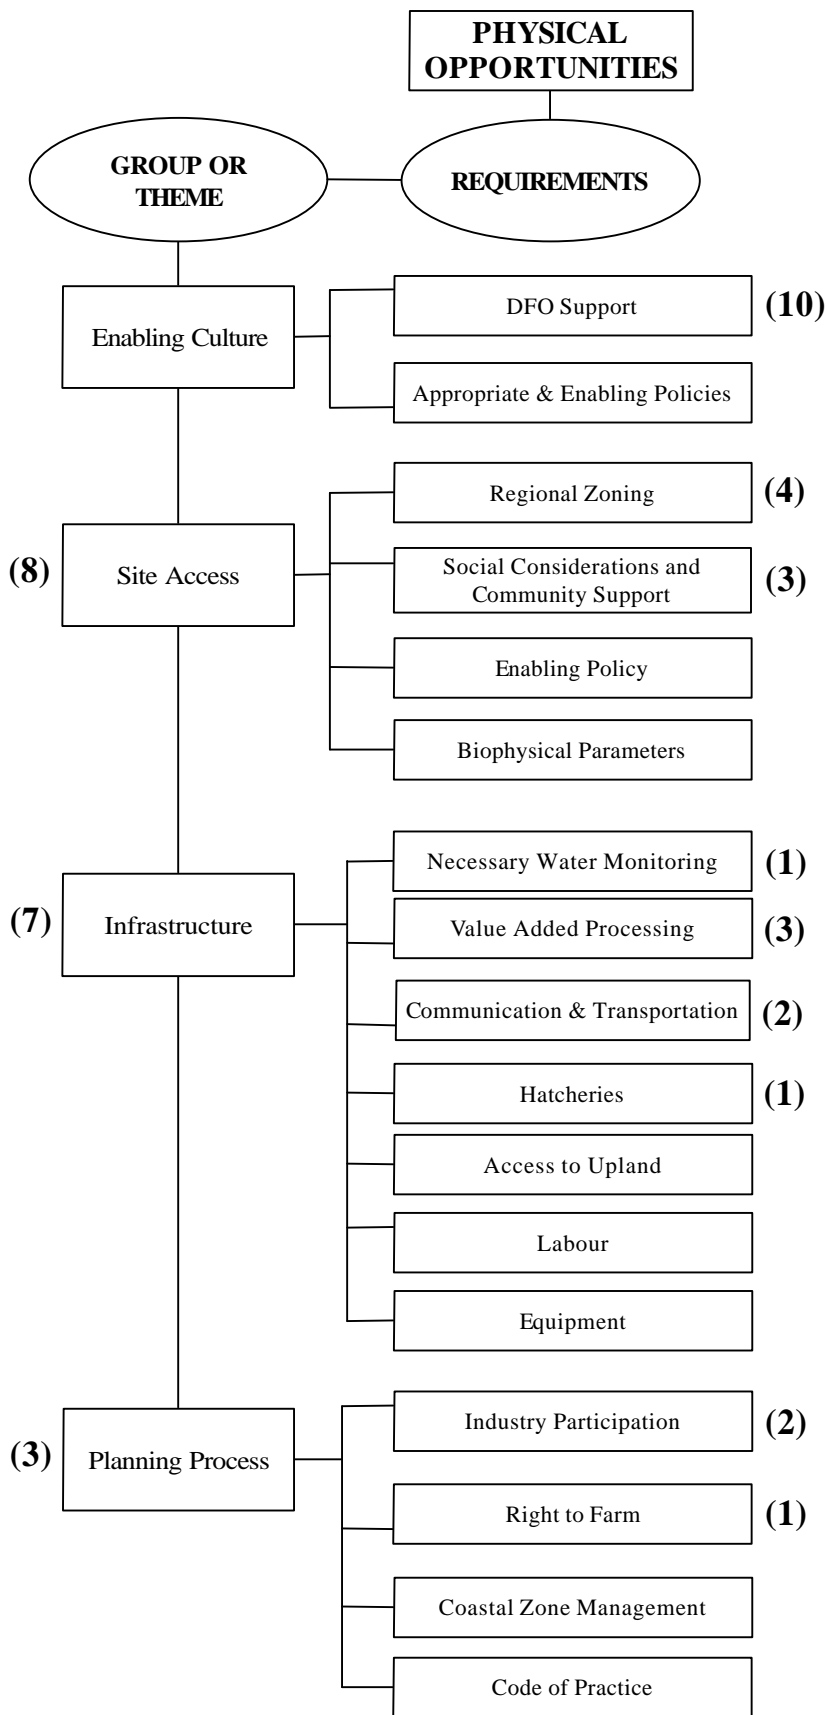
PHYSICAL OPPORTUNITIES

GROUP OR THEME

REQUIREMENTS

Enabling Culture

DFO Support (10)

Appropriate & Enabling Policies

(8) Site Access

Regional Zoning (4)

Social Considerations and Community Support (3)

Enabling Policy

Biophysical Parameters

(7) Infrastructure

Necessary Water Monitoring (1)

Value Added Processing (3)

Communication & Transportation (2)

Hatcheries (1)

Access to Upland

Labour

Equipment

(3) Planning Process

Industry Participation (2)

Right to Farm (1)

Coastal Zone Management

Code of Practice